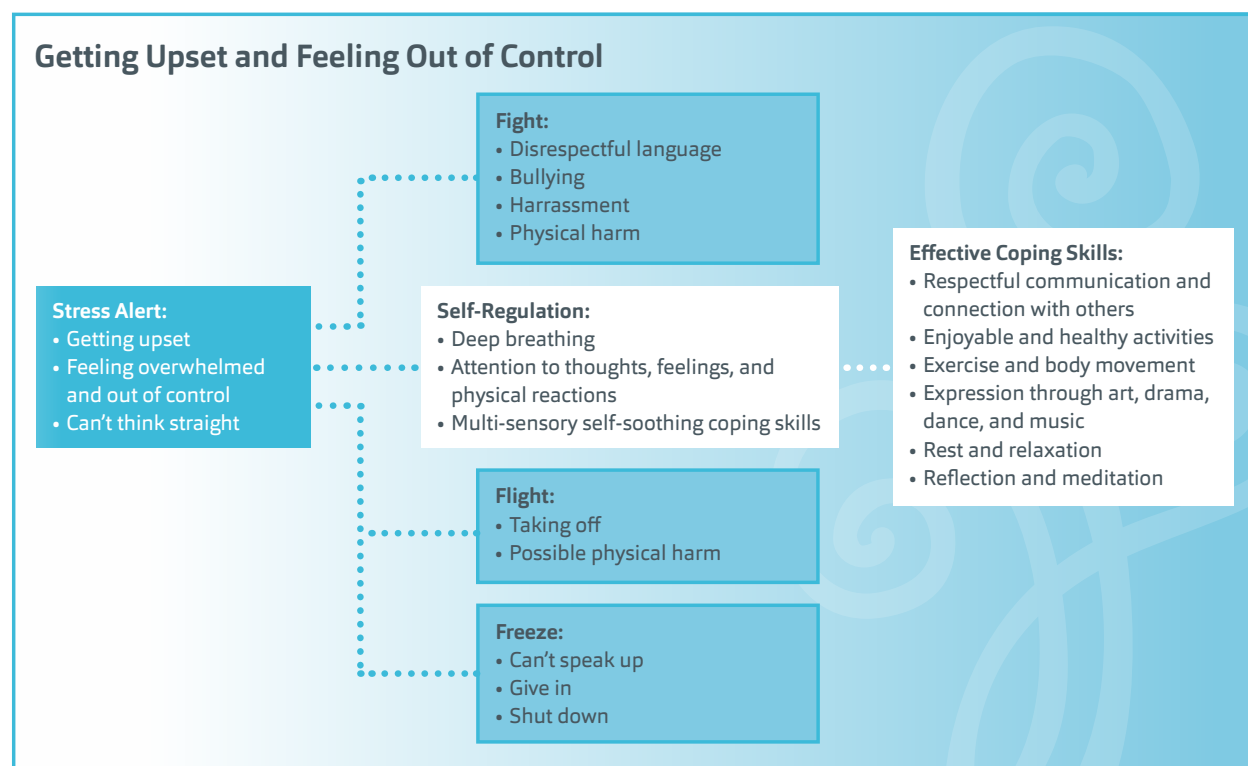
Getting Upset and Feeling Out of Control

Stress Alert:
• Getting upset
• Feeling overwhelmed and out of control
• Can't think straight

Fight:
• Disrespectful language
• Bullying
• Harrassment
• Physical harm

Self-Regulation:
• Deep breathing
• Attention to thoughts, feelings, and physical reactions
• Multi-sensory self-soothing coping skills

Flight:
• Taking off
• Possible physical harm

Freeze:
• Can't speak up
• Give in
• Shut down

Effective Coping Skills:
• Respectful communication and connection with others
• Enjoyable and healthy activities
• Exercise and body movement
• Expression through art, drama, dance, and music
• Rest and relaxation
• Reflection and meditation